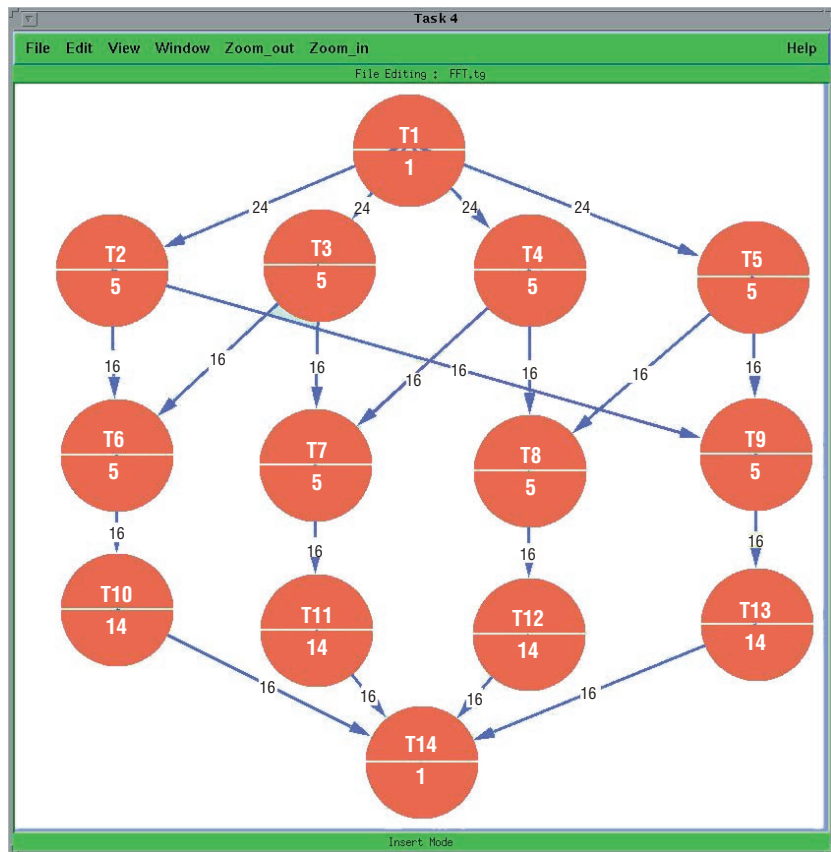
Task 4

File Edit View Window Zoom_out Zoom_in Help

File Editing : FFT.tg

T1
1

24 24 24 24

T2
5

T3
5

T4
5

T5
5

16 16 16 16 16 16 16 16

T6
5

T7
5

T8
5

T9
5

16 16 16 16

T10
14

T11
14

T12
14

T13
14

16 16 16 16

T14
1

Insert Mode